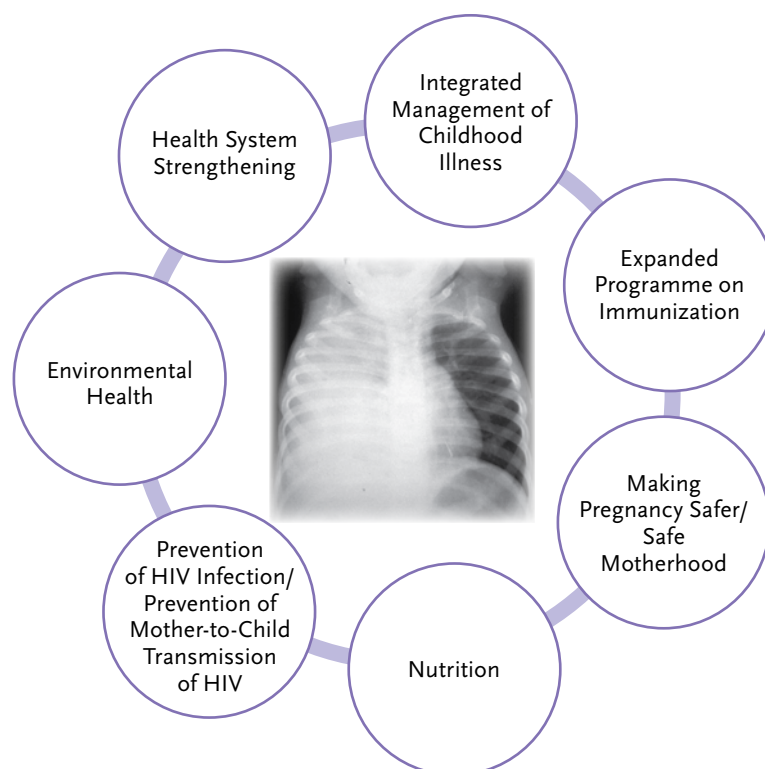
Integrated Management of Childhood Illness

Expanded Programme on Immunization

Making Pregnancy Safer/ Safe Motherhood

Nutrition

Prevention of HIV Infection/ Prevention of Mother-to-Child Transmission of HIV

Environmental Health

Health System Strengthening